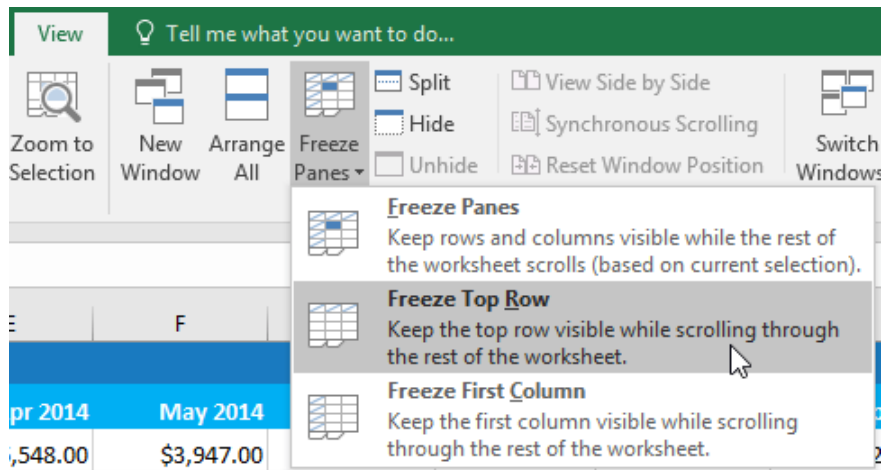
View

Tell me what you want to do...

Zoom to Selection

New Window

Arrange All

Freeze Panes

Split

Hide

Unhide

View Side by Side

Synchronous Scrolling

Reset Window Position

Switch Windows

Freeze Panes
Keep rows and columns visible while the rest of the worksheet scrolls (based on current selection).

Freeze Top Row
Keep the top row visible while scrolling through the rest of the worksheet.

Freeze First Column
Keep the first column visible while scrolling through the rest of the worksheet.

E

F

pr 2014

May 2014

,548.00

$3,947.00